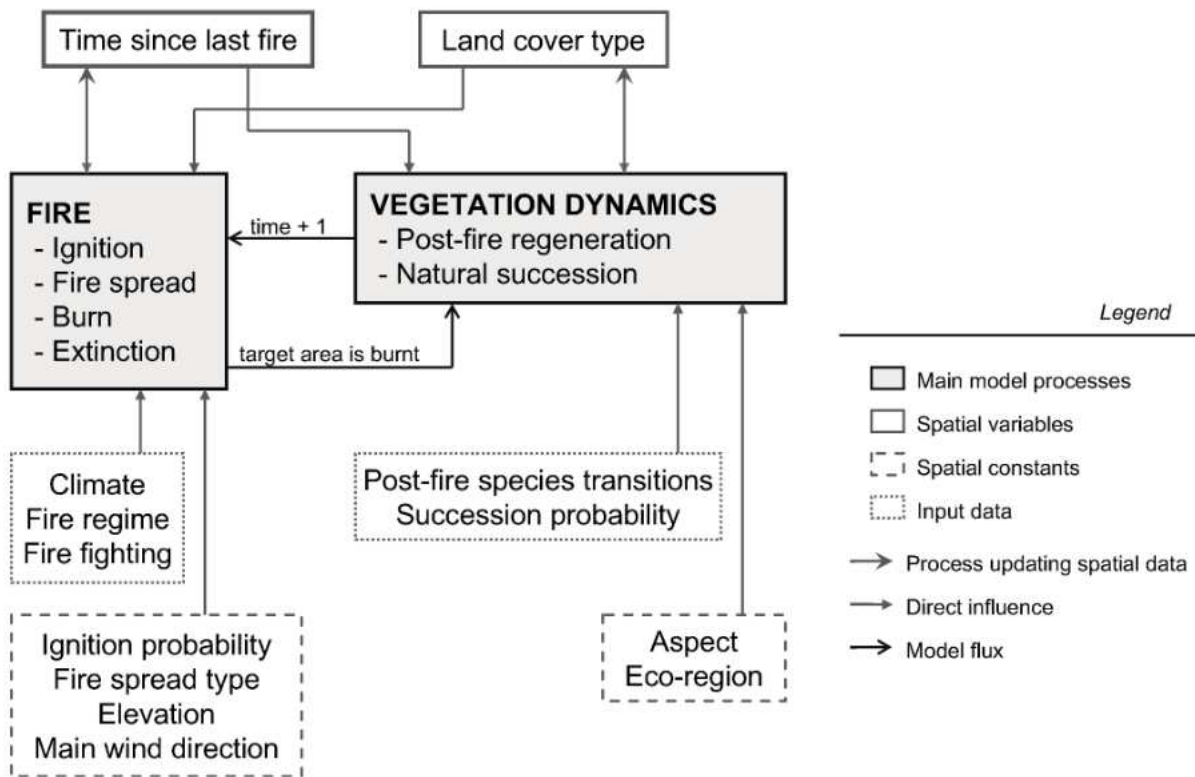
Time since last fire

Land cover type

FIRE
- Ignition
- Fire spread
- Burn
- Extinction

time + 1

VEGETATION DYNAMICS
- Post-fire regeneration
- Natural succession

target area is burnt

Climate
Fire regime
Fire fighting

Post-fire species transitions
Succession probability

Ignition probability
Fire spread type
Elevation
Main wind direction

Aspect
Eco-region

Legend

Main model processes

Spatial variables

Spatial constants

Input data

Process updating spatial data

Direct influence

Model flux